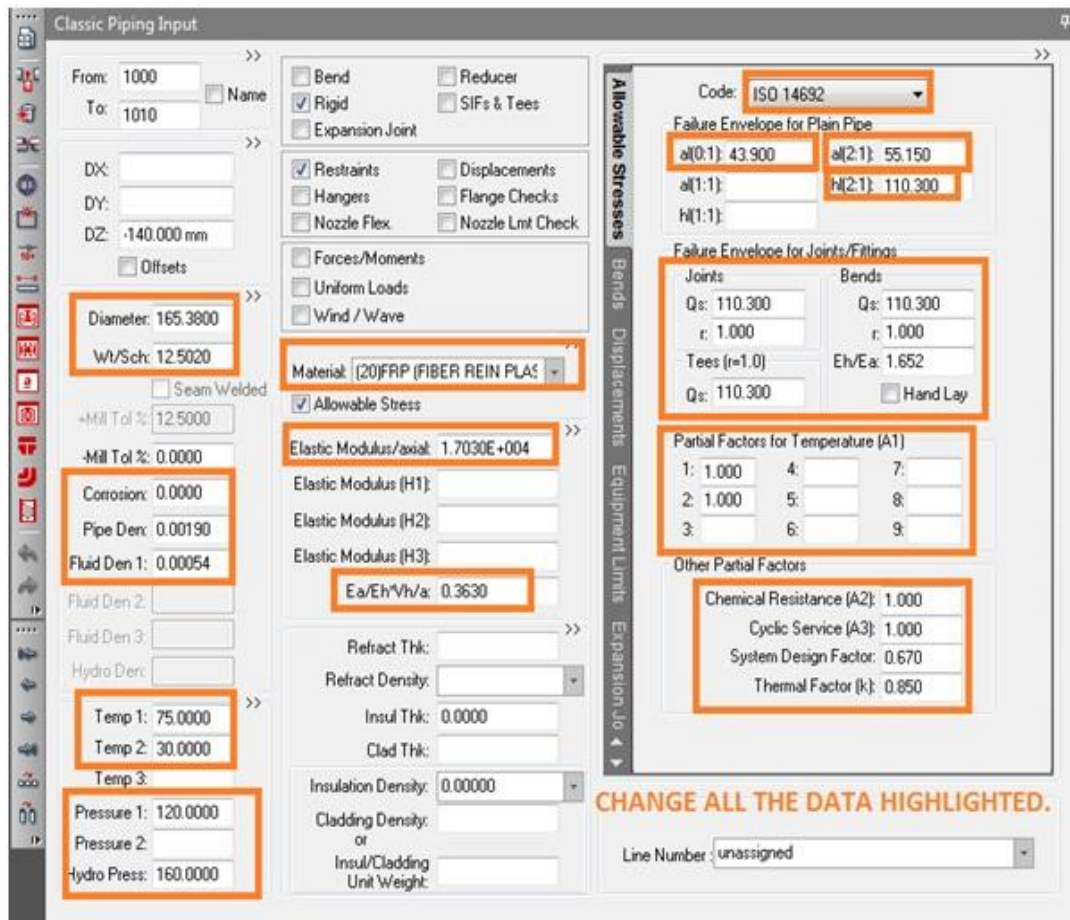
Classic Piping Input

From: 1000
To: 1010
Name

DX:
DY:
DZ: -140.000 mm
Offsets

Diameter: 165.3800
Wt/Sch: 12.5020
Seam Welded
+Mill Tol %: 12.5000
-Mill Tol %: 0.0000
Corrosion: 0.0000
Pipe Den: 0.00190
Fluid Den 1: 0.00054
Fluid Den 2:
Fluid Den 3:
Hydro Den:

Temp 1: 75.0000
Temp 2: 30.0000
Temp 3:
Pressure 1: 120.0000
Pressure 2:
Hydro Press: 160.0000

Bend
Rigid
Expansion Joint
Reducer
SIFs & Tees

Restraints
Hangers
Nozzle Flex
Displacements
Flange Checks
Nozzle Lmt Check

Forces/Moments
Uniform Loads
Wind / Wave

Material: (20)FRP (FIBER REIN PLAS
Allowable Stress

Elastic Modulus/axial: 1.7030E+004
Elastic Modulus (H1):
Elastic Modulus (H2):
Elastic Modulus (H3):
Ea/Eh*Vh/a: 0.3630

Refract Thk:
Refract Density:
Insul Thk: 0.0000
Clad Thk:
Insulation Density: 0.00000
Cladding Density:
or
Insul/Cladding Unit Weight:

Allowable Stresses
Bends
Displacements
Equipment Limits
Expansion Jo

Code: ISO 14692
Failure Envelope for Plain Pipe
al(0:1): 43.900
al(2:1): 55.150
al(1:1):
hl(2:1): 110.300
hl(1:1):

Failure Envelope for Joints/Fittings
Joints
Qs: 110.300
r: 1.000
Tees (r=1.0)
Qs: 110.300
Bends
Qs: 110.300
r: 1.000
Eh/Ea: 1.652
Hand Lay

Partial Factors for Temperature (A1)
1: 1.000
2: 1.000
3:
4:
5:
6:
7:
8:
9:

Other Partial Factors
Chemical Resistance (A2): 1.000
Cyclic Service (A3): 1.000
System Design Factor: 0.670
Thermal Factor (k): 0.850

CHANGE ALL THE DATA HIGHLIGHTED.

Line Number: unassigned